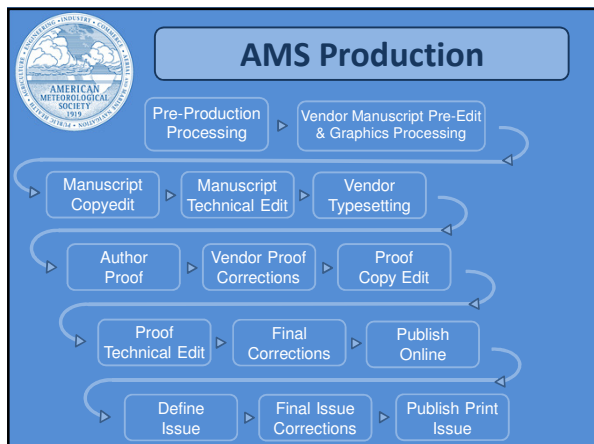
AMERICAN METEOROLOGICAL SOCIETY 1919

AGRICULTURE • ENGINEERING • INDUSTRY • COMMERCE • AERIAL • MARINE NAVIGATION • PUBLIC HEALTH

AMS Production

Pre-Production Processing

Vendor Manuscript Pre-Edit & Graphics Processing

Manuscript Copyedit

Manuscript Technical Edit

Vendor Typesetting

Author Proof

Vendor Proof Corrections

Proof Copy Edit

Proof Technical Edit

Final Corrections

Publish Online

Define Issue

Final Issue Corrections

Publish Print Issue